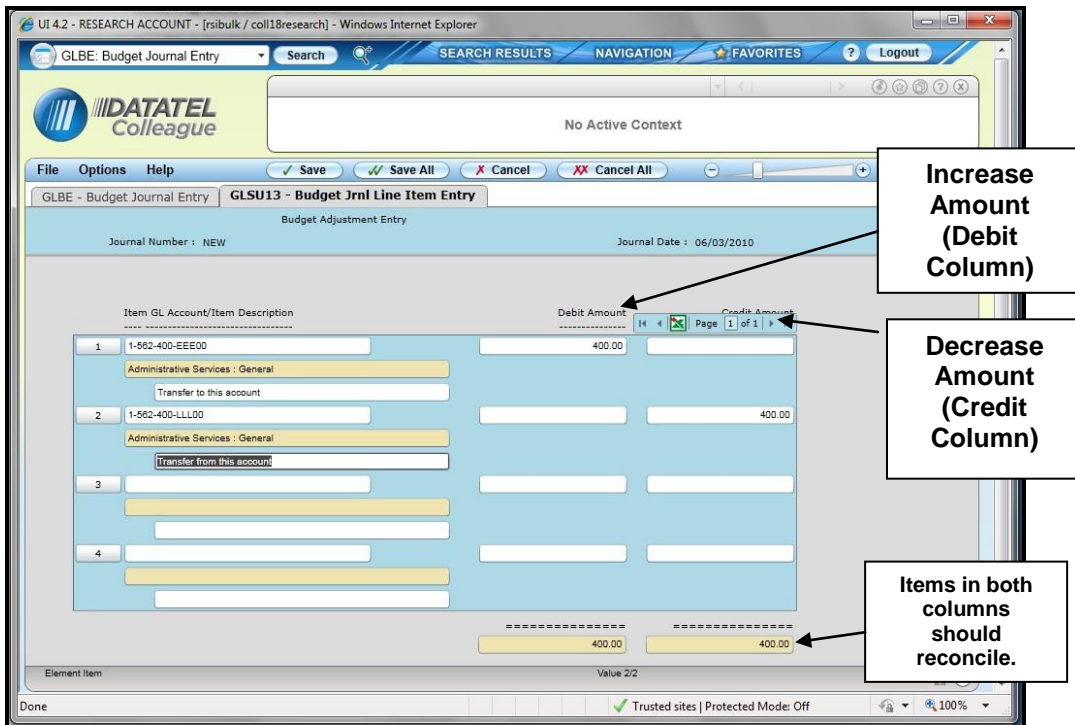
UI 4.2 - RESEARCH ACCOUNT - [rsibulk / coll18research] - Windows Internet Explorer

GLBE: Budget Journal Entry Search SEARCH RESULTS NAVIGATION FAVORITES ? Logout

DATATEL Colleague

No Active Context

File Options Help Save Save All Cancel Cancel All

GLBE - Budget Journal Entry GLSU13 - Budget Jrnl Line Item Entry

Budget Adjustment Entry

Journal Number : NEW Journal Date : 06/03/2010

Item GL Account/Item Description Debit Amount Credit Amount

Page 1 of 1

1 1-562-400-EEE00 400.00
Administrative Services : General
Transfer to this account

2 1-562-400-LLL00 400.00
Administrative Services : General
Transfer from this account

3

4

=============== ===============
400.00 400.00

Element Item Value 2/2

Increase Amount (Debit Column)

Decrease Amount (Credit Column)

Items in both columns should reconcile.

Done Trusted sites | Protected Mode: Off 100%